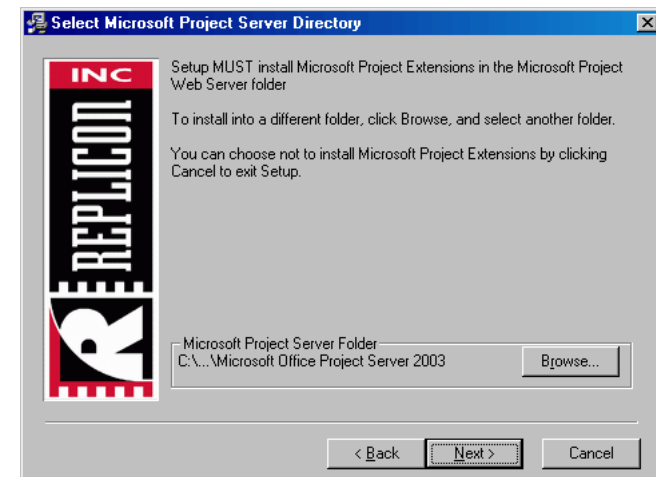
Select Microsoft Project Server Directory

INC
REPLICON

Setup MUST install Microsoft Project Extensions in the Microsoft Project Web Server folder

To install into a different folder, click Browse, and select another folder.

You can choose not to install Microsoft Project Extensions by clicking Cancel to exit Setup.

Microsoft Project Server Folder
C:\...\Microsoft Office Project Server 2003

Browse...

< Back
Next >
Cancel